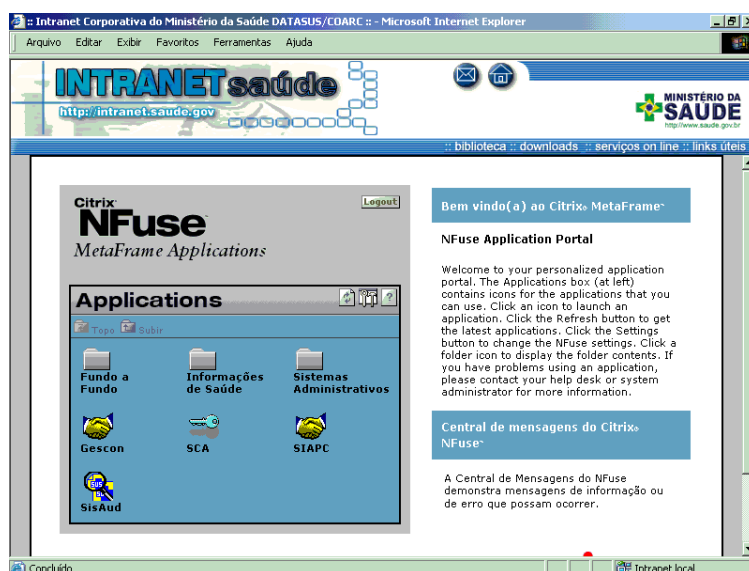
:: Intranet Corporativa do Ministério da Saúde DATASUS/COARC :: - Microsoft Internet Explorer

Arquivo Editar Exibir Favoritos Ferramentas Ajuda

INTRANET saúde
http://intranet.saude.gov

MINISTÉRIO DA SAÚDE
http://www.saude.gov.br

:: biblioteca :: downloads :: serviços on line :: links úteis

Citrix NFuse
MetaFrame Applications

Logout

Applications

Topo Subir

Fundo a Fundo

Informações de Saúde

Sistemas Administrativos

Gescon

SCA

SIAPC

SisAud

Bem vindo(a) ao Citrix® MetaFrame™

NFuse Application Portal

Welcome to your personalized application portal. The Applications box (at left) contains icons for the applications that you can use. Click an icon to launch an application. Click the Refresh button to get the latest applications. Click the Settings button to change the NFuse settings. Click a folder icon to display the folder contents. If you have problems using an application, please contact your help desk or system administrator for more information.

Central de mensagens do Citrix® NFuse™

A Central de Mensagens do NFuse demonstra mensagens de informação ou de erro que possam ocorrer.

Concluído

Intranet local